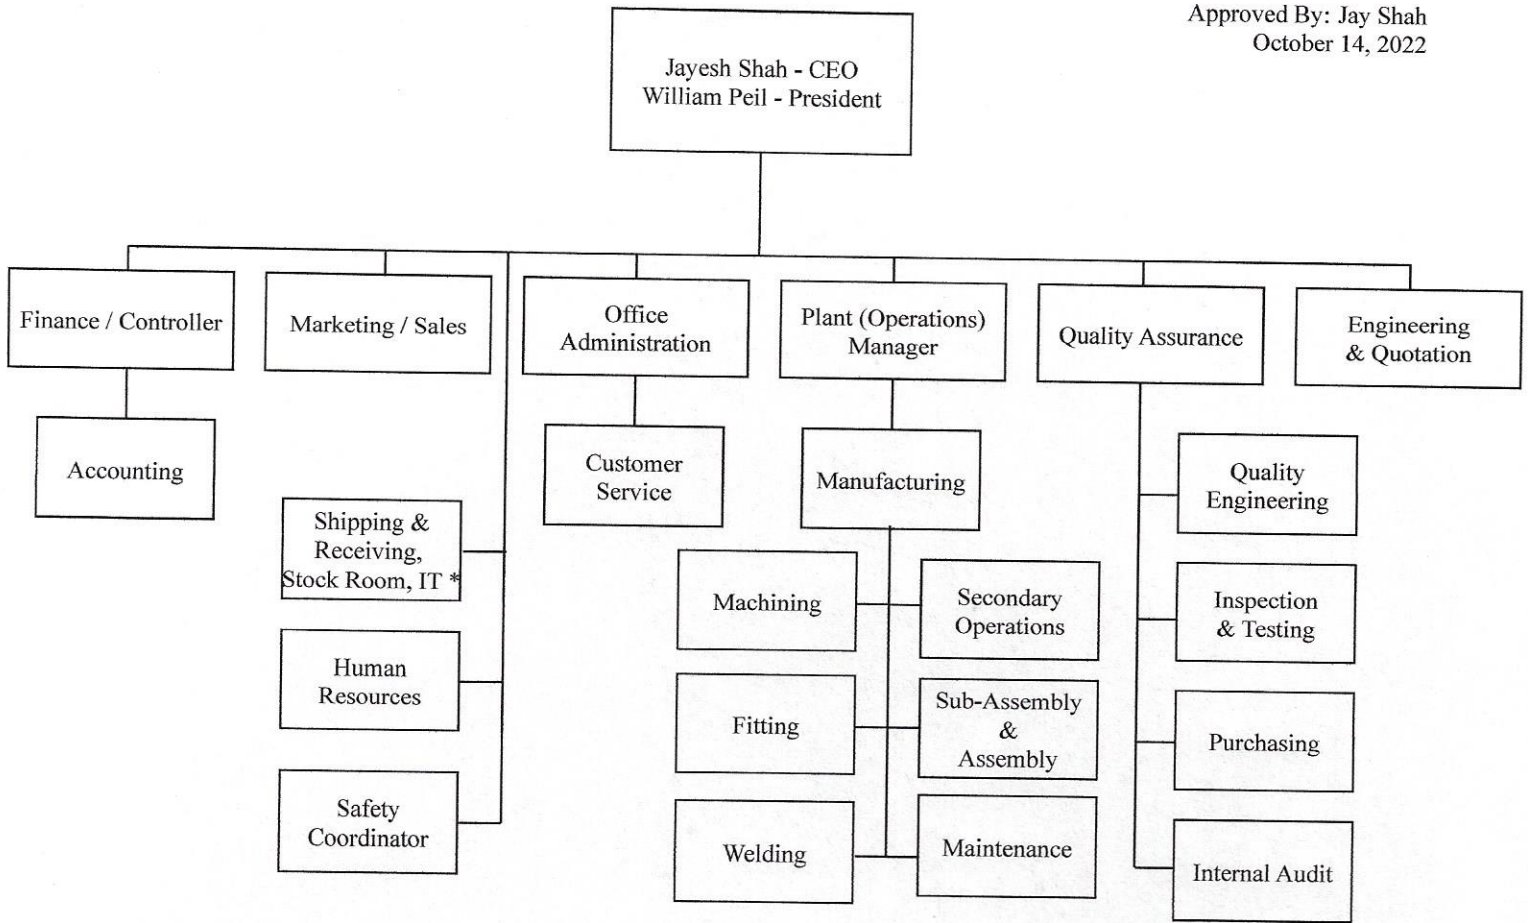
Approved By: Jay Shah
October 14, 2022

Jayesh Shah - CEO
William Peil - President

Finance / Controller

Accounting

Marketing / Sales

Shipping & Receiving, Stock Room, IT *

Human Resources

Safety Coordinator

Office Administration

Customer Service

Plant (Operations) Manager

Manufacturing

Machining

Secondary Operations

Fitting

Sub-Assembly & Assembly

Welding

Maintenance

Quality Assurance

Quality Engineering

Inspection & Testing

Purchasing

Internal Audit

Engineering & Quotation